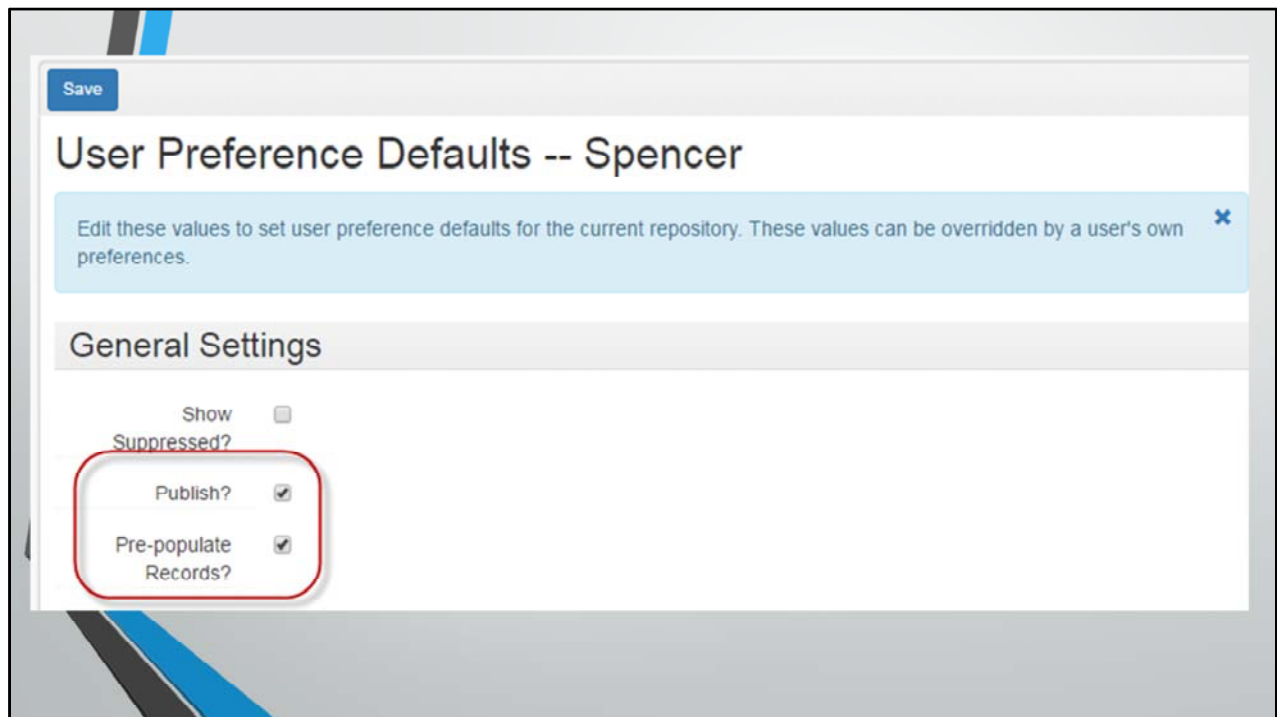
Save

User Preference Defaults -- Spencer

Edit these values to set user preference defaults for the current repository. These values can be overridden by a user's own preferences.

×

General Settings

Show Suppressed?

Publish?

Pre-populate Records?